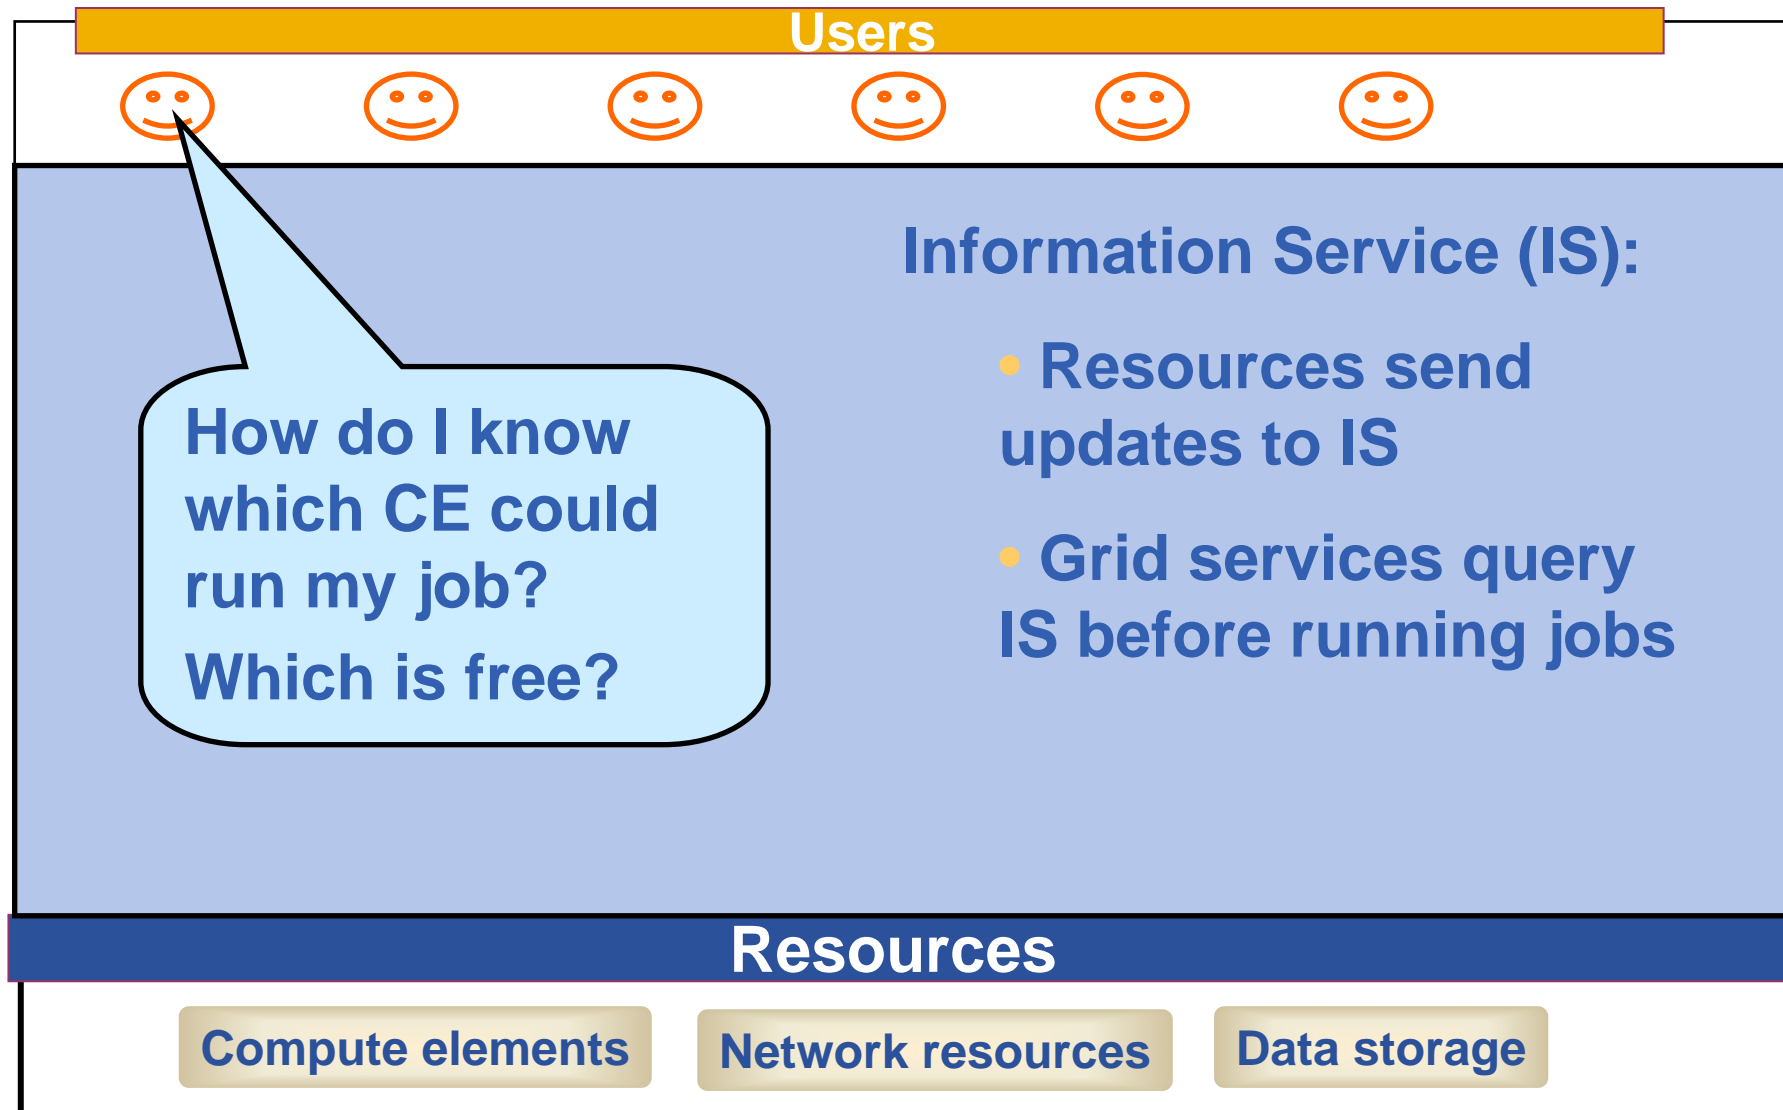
Users

How do I know which CE could run my job?

Which is free?

Information Service (IS):

Resources send updates to IS

Grid services query IS before running jobs

Resources

Compute elements

Network resources

Data storage